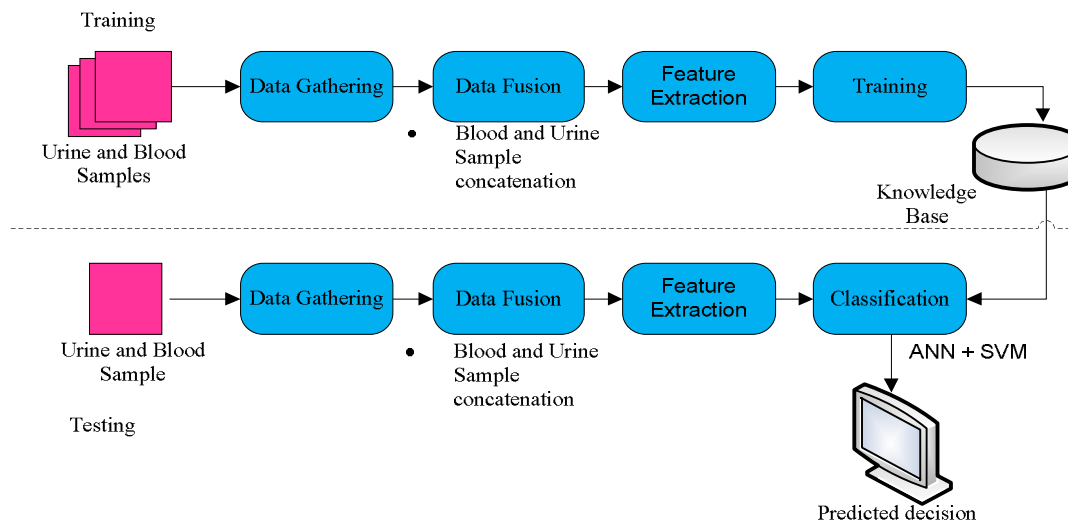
Training

Urine and Blood Samples

Data Gathering

Data Fusion

• Blood and Urine Sample concatenation

Feature Extraction

Training

Knowledge Base

Urine and Blood Sample

Data Gathering

Data Fusion

• Blood and Urine Sample concatenation

Feature Extraction

Classification

ANN + SVM

Testing

Predicted decision